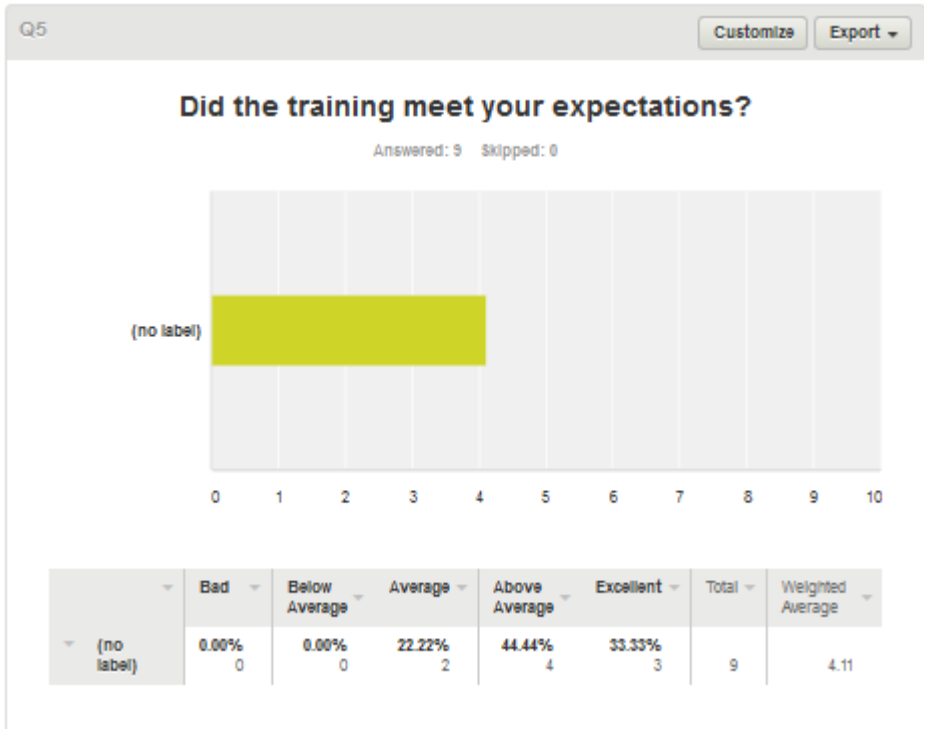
Q5

Customize Export

Did the training meet your expectations?

Answered: 9 Skipped: 0

(no label)

0 1 2 3 4 5 6 7 8 9 10

| | Bad | Below Average | Average | Above Average | Excellent | Total | Weighted Average |
|---|---|---|---|---|---|---|---|
| (no label) | 0.00% 0 | 0.00% 0 | 22.22% 2 | 44.44% 4 | 33.33% 3 | 9 | 4.11 |